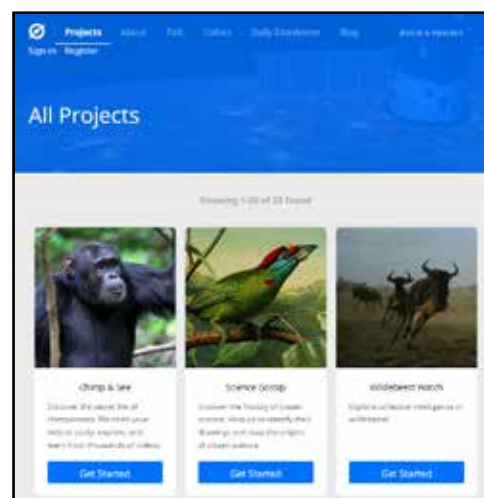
Projects About Talk Collect Daily Zooniverse Blog BUILD A PROJECT

Sign in Register

All Projects

Showing 1-30 of 33 found

Chimp & See

Discover the secret life of chimpanzees. We need your help in sorting, tagging, and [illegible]

Get Started

Science Gossip

Discover the history of citizen science. Help us to classify the drawings and trace the origins of citizen science.

Get Started

Wildebeest Watch

Explore collective intelligence in wildebeest

Get Started